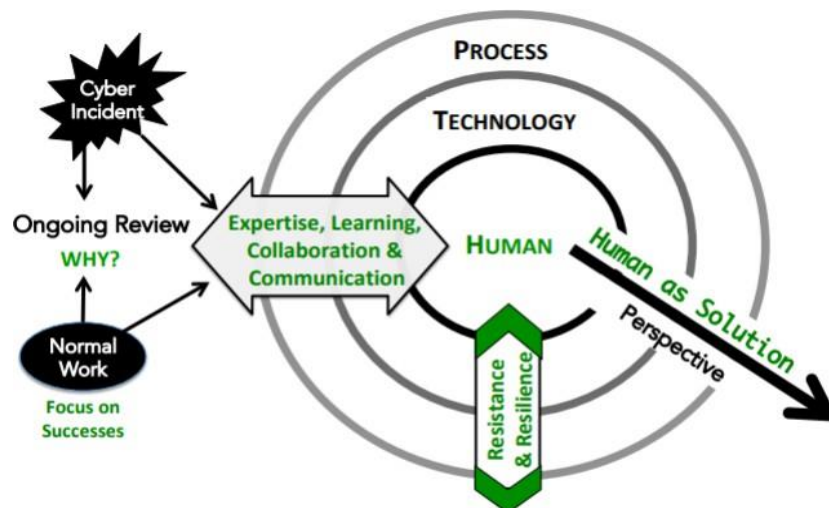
PROCESS

TECHNOLOGY

HUMAN

Cyber Incident

Ongoing Review

WHY?

Normal Work

Focus on Successes

Expertise, Learning, Collaboration & Communication

Human as Solution

Perspective

Resistance & Resilience